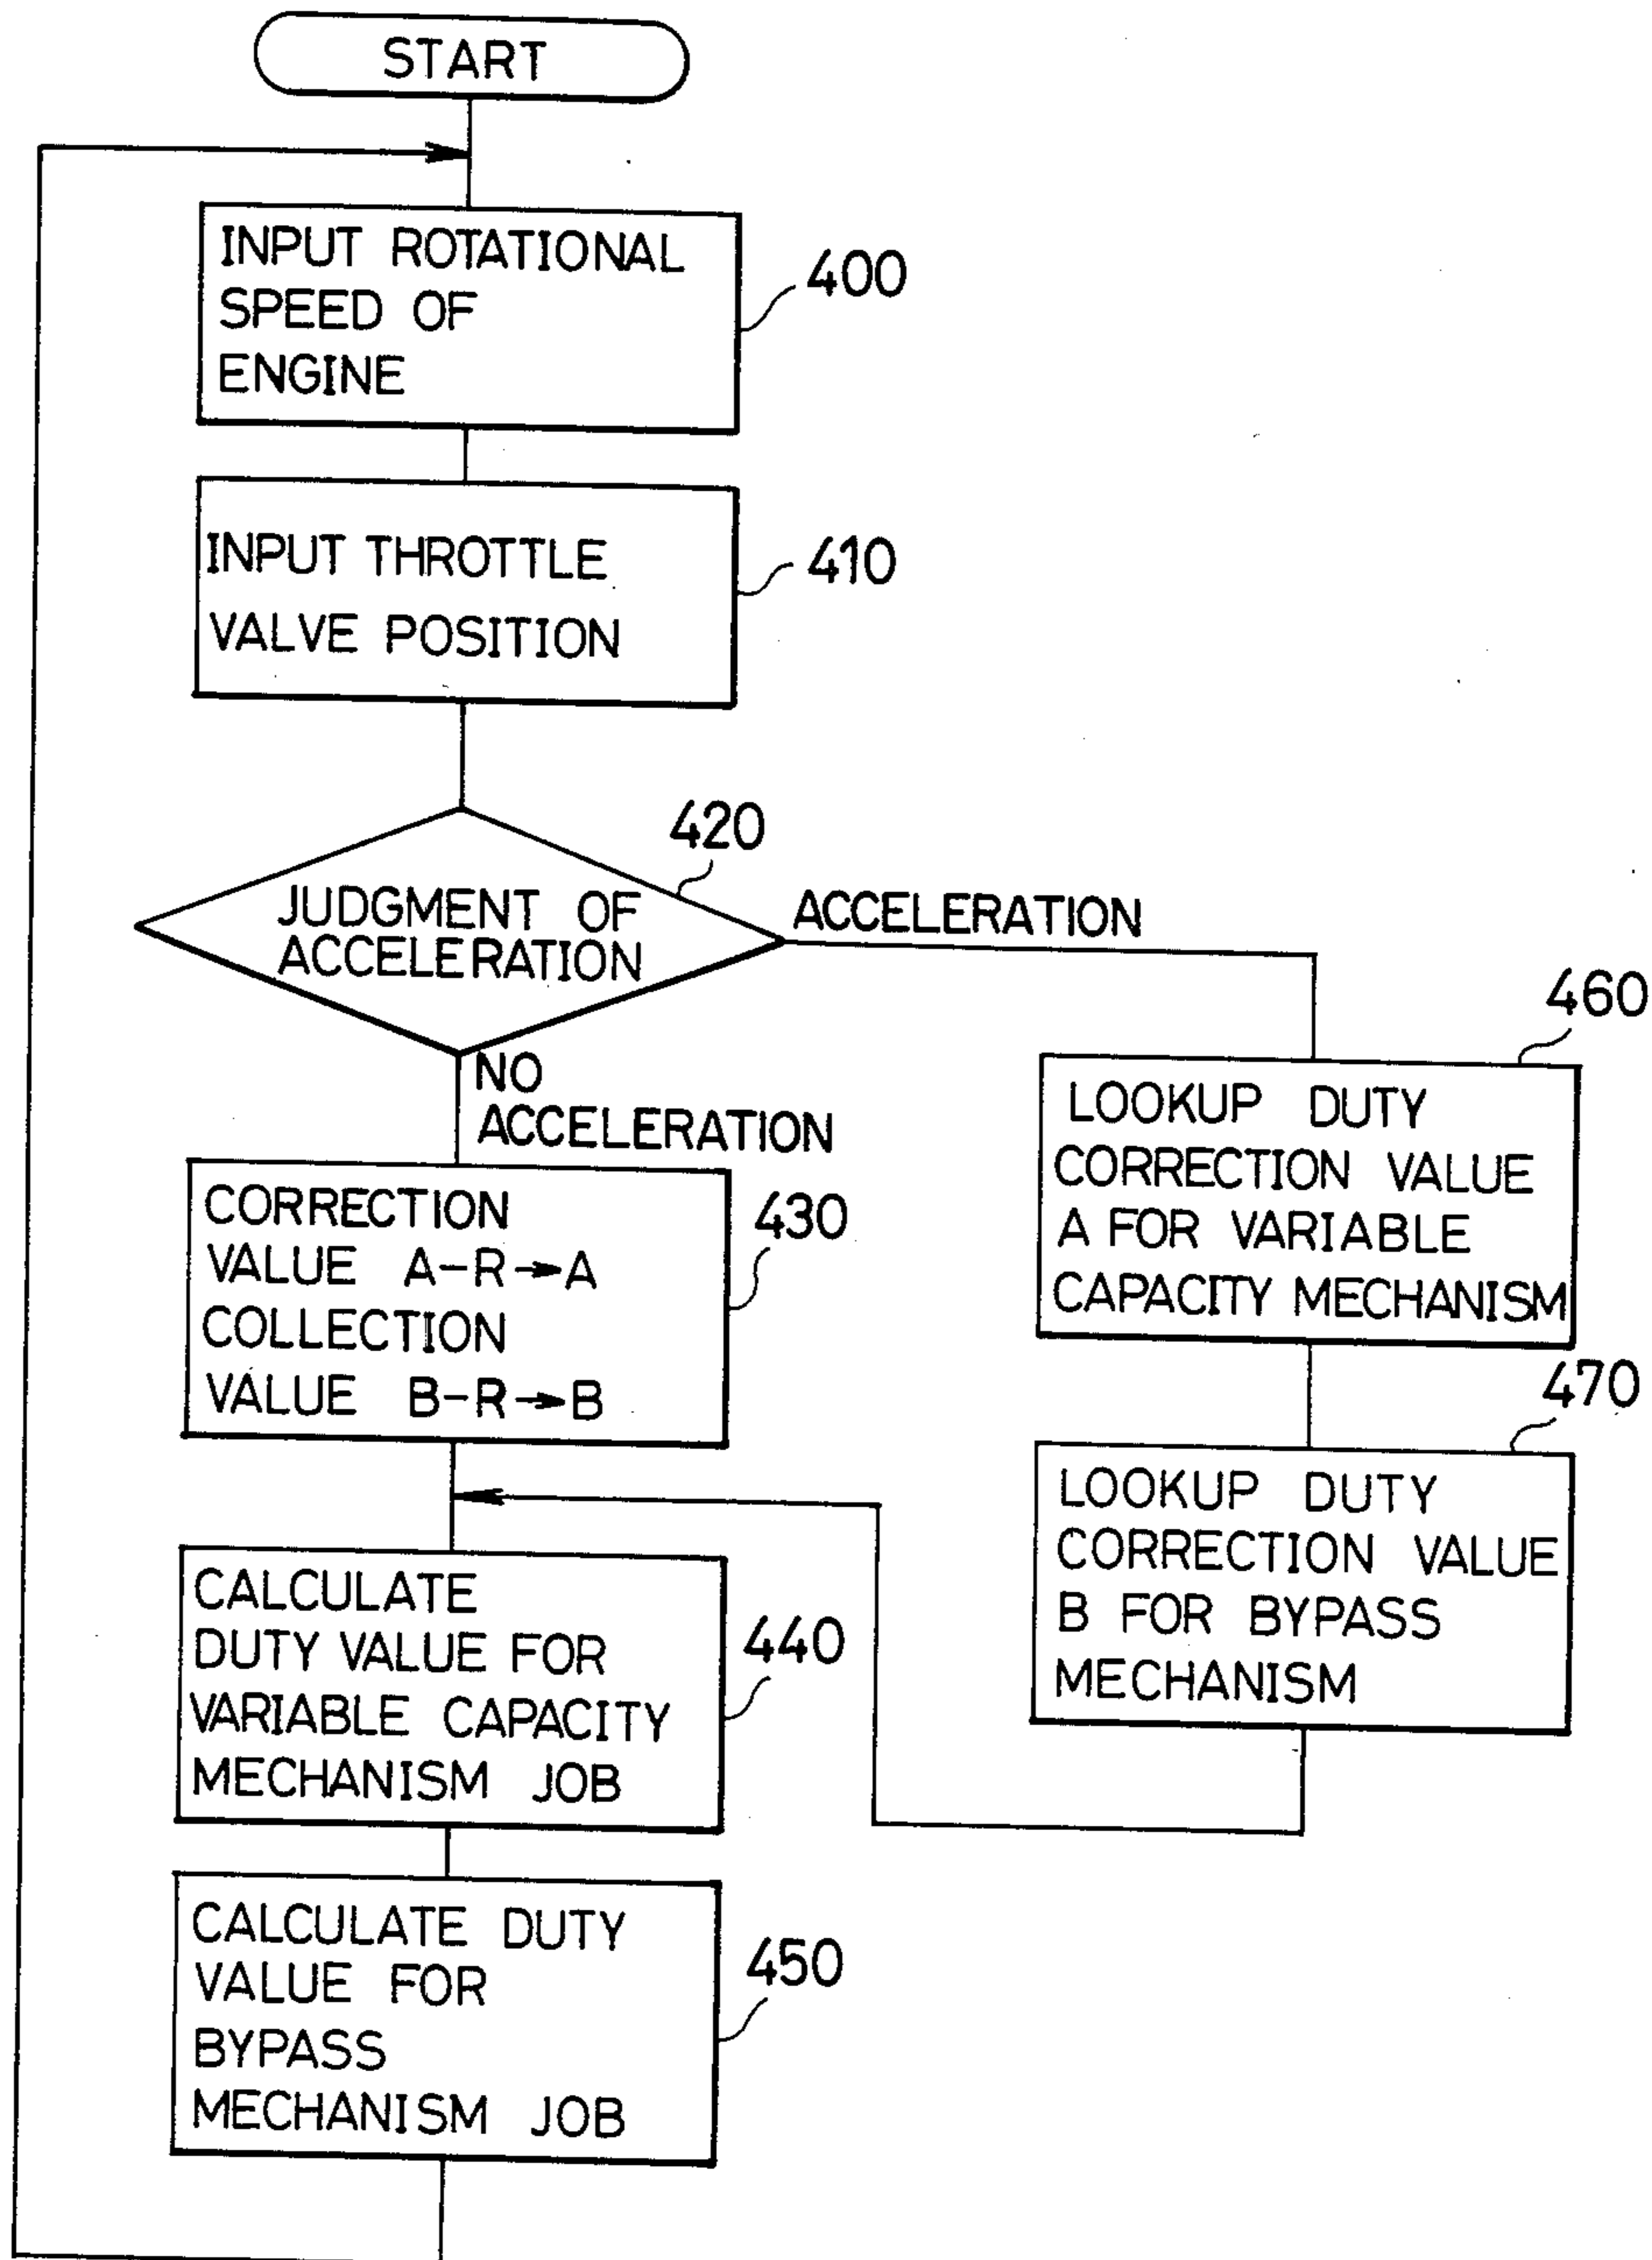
START

INPUT ROTATIONAL SPEED OF ENGINE

400

INPUT THROTTLE VALVE POSITION

410

420

JUDGMENT OF ACCELERATION

ACCELERATION

NO ACCELERATION

CORRECTION VALUE A−R→A
COLLECTION VALUE B−R→B

430

460

LOOKUP DUTY CORRECTION VALUE A FOR VARIABLE CAPACITY MECHANISM

470

LOOKUP DUTY CORRECTION VALUE B FOR BYPASS MECHANISM

CALCULATE DUTY VALUE FOR VARIABLE CAPACITY MECHANISM JOB

440

CALCULATE DUTY VALUE FOR BYPASS MECHANISM JOB

450